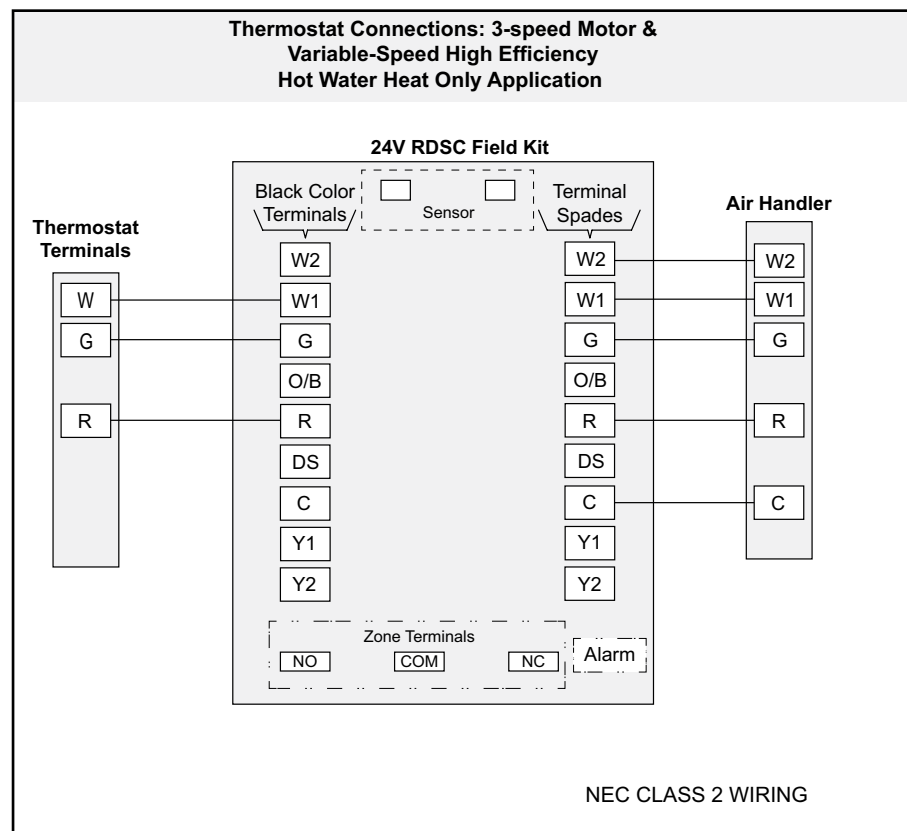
Thermostat Connections: 3-speed Motor & Variable-Speed High Efficiency Hot Water Heat Only Application

24V RDSC Field Kit

Black Color Terminals

Sensor

Terminal Spades

Air Handler

Thermostat Terminals

W
G
R

W2
W1
G
O/B
R
DS
C
Y1
Y2

W2
W1
G
O/B
R
DS
C
Y1
Y2

W2
W1
G
R
C

Zone Terminals
NO
COM
NC

Alarm

NEC CLASS 2 WIRING